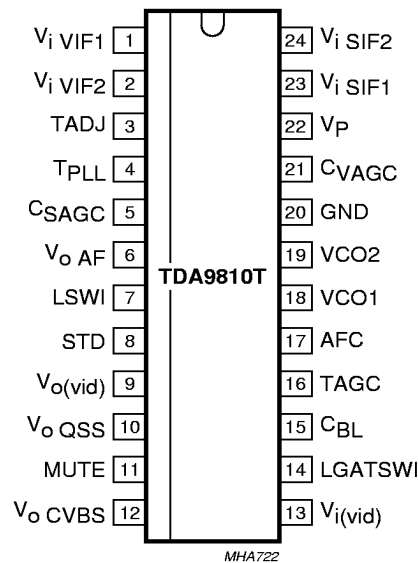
$V_{i\ VIF1}$ 1
$V_{i\ VIF2}$ 2
TADJ 3
$T_{PLL}$ 4
$C_{SAGC}$ 5
$V_{o\ AF}$ 6
LSWI 7
STD 8
$V_{o(vid)}$ 9
$V_{o\ QSS}$ 10
MUTE 11
$V_{o\ CVBS}$ 12

TDA9810T

24 $V_{i\ SIF2}$
23 $V_{i\ SIF1}$
22 $V_P$
21 $C_{VAGC}$
20 GND
19 VCO2
18 VCO1
17 AFC
16 TAGC
15 $C_{BL}$
14 LGATSWI
13 $V_{i(vid)}$

MHA722